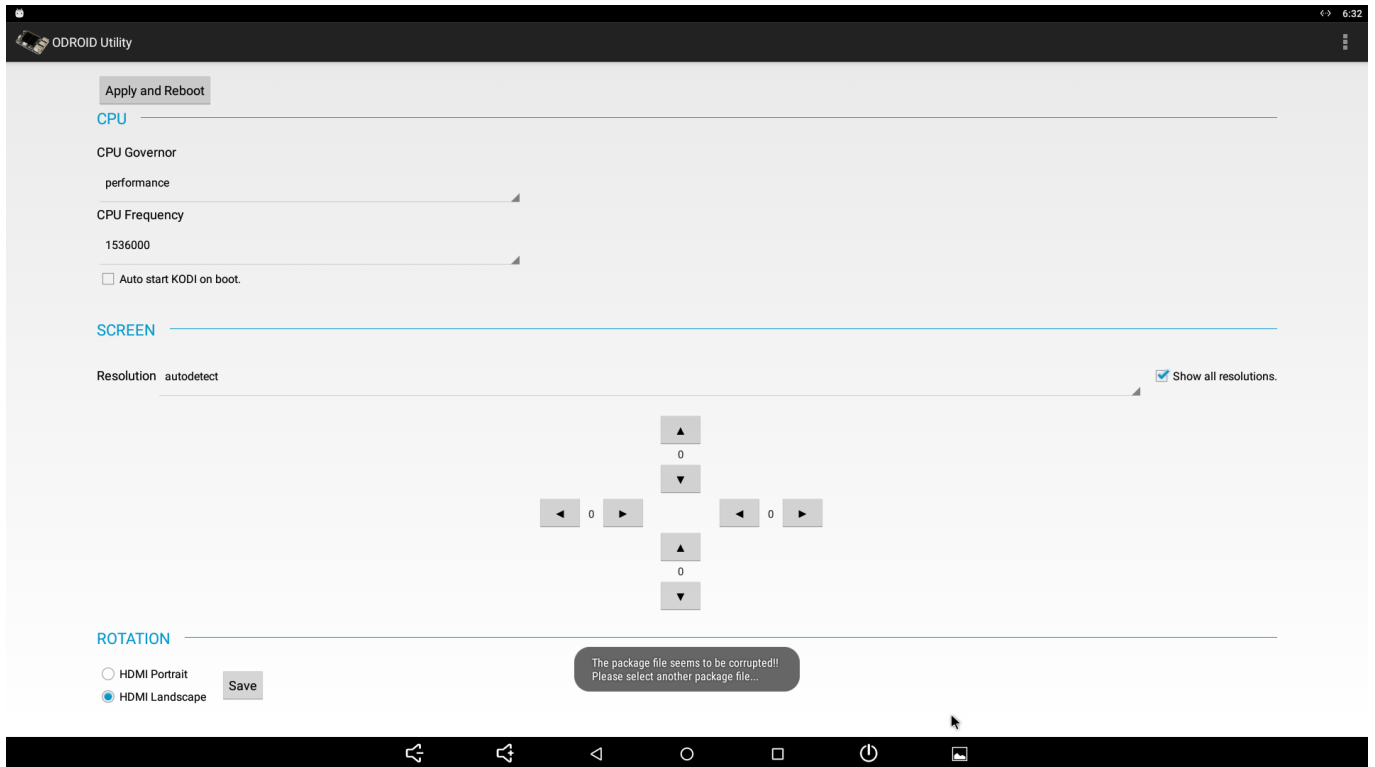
6:32

ODROID Utility

Apply and Reboot

CPU

CPU Governor

performance

CPU Frequency

1536000

Auto start KODI on boot.

SCREEN

Resolution autodetect

Show all resolutions.

0

0 0

0

ROTATION

HDMI Portrait

HDMI Landscape

Save

The package file seems to be corrupted!!
Please select another package file...